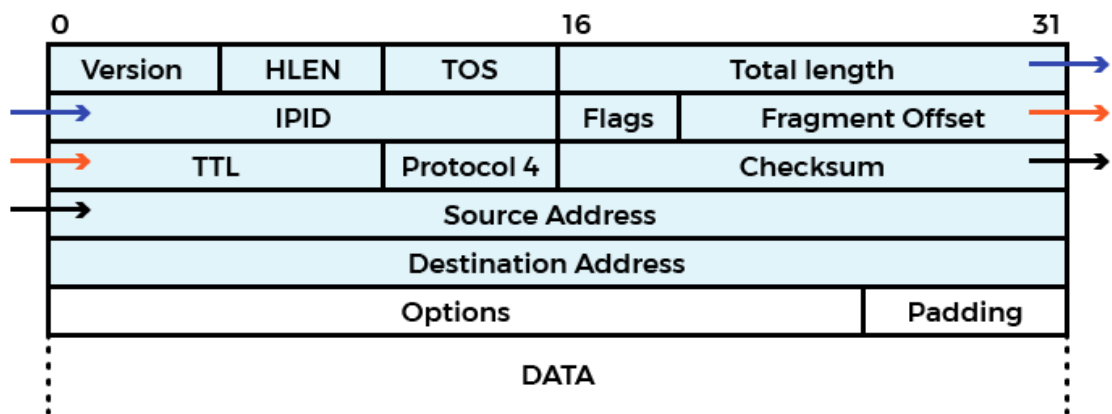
0 16 31

| Version | HLEN | TOS | Total length |
|---|---|---|---|

| IPID | Flags | Fragment Offset |
|---|---|---|

| TTL | Protocol 4 | Checksum |
|---|---|---|

Source Address

Destination Address

| Options | Padding |
|---|---|

DATA